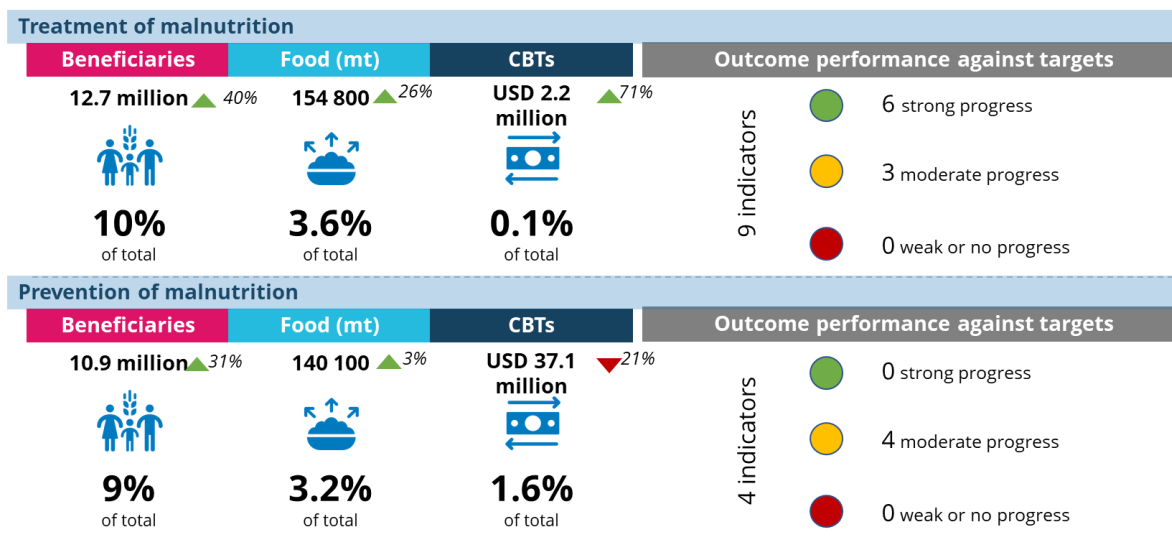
Treatment of malnutrition

| Beneficiaries | Food (mt) | CBTs |
|---|---|---|
| 12.7 million 40% | 154 800 26% | USD 2.2 million 71% |
| 10% of total | 3.6% of total | 0.1% of total |

Outcome performance against targets

9 indicators

6 strong progress

3 moderate progress

0 weak or no progress

Prevention of malnutrition

| Beneficiaries | Food (mt) | CBTs |
|---|---|---|
| 10.9 million 31% | 140 100 3% | USD 37.1 million 21% |
| 9% of total | 3.2% of total | 1.6% of total |

Outcome performance against targets

4 indicators

0 strong progress

4 moderate progress

0 weak or no progress